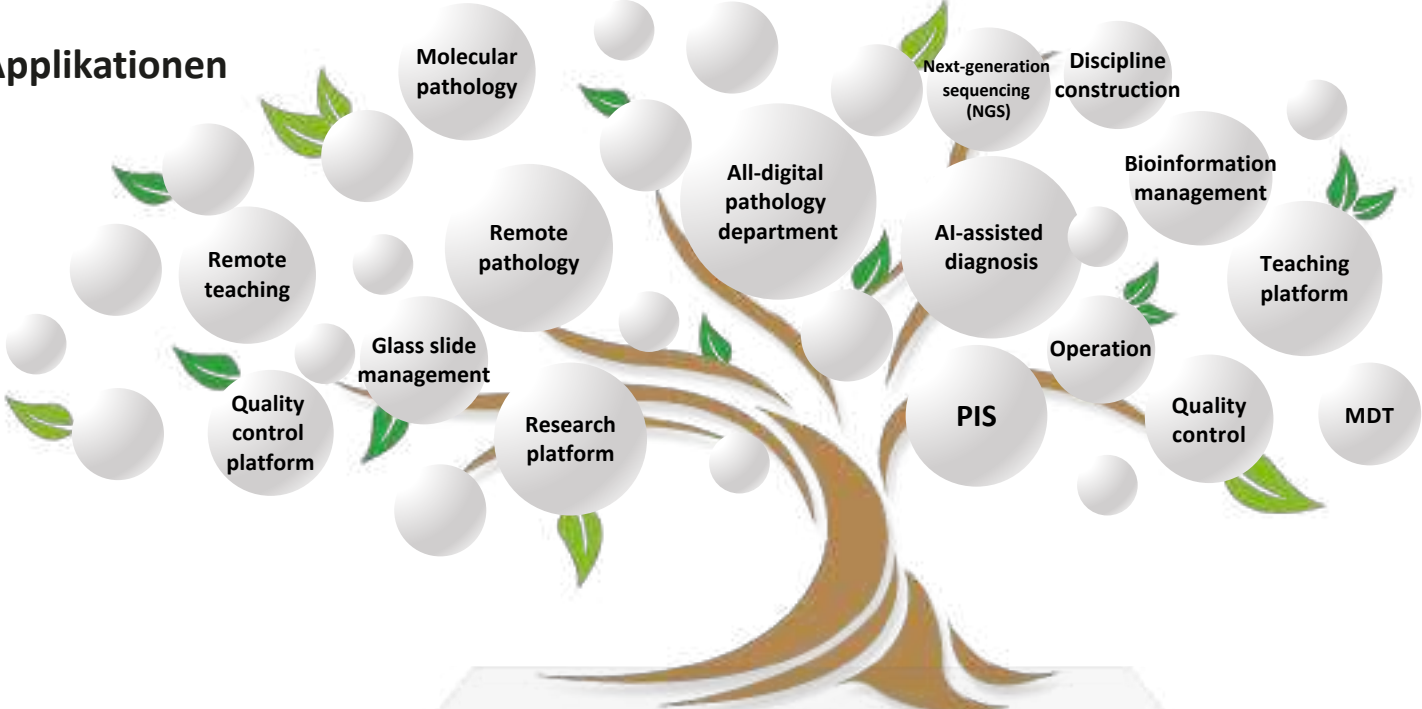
Applikationen

Molecular pathology

Next-generation sequencing (NGS)

Discipline construction

Bioinformation management

All-digital pathology department

Remote pathology

Remote teaching

AI-assisted diagnosis

Teaching platform

Glass slide management

Operation

Quality control platform

Research platform

PIS

Quality control

MDT